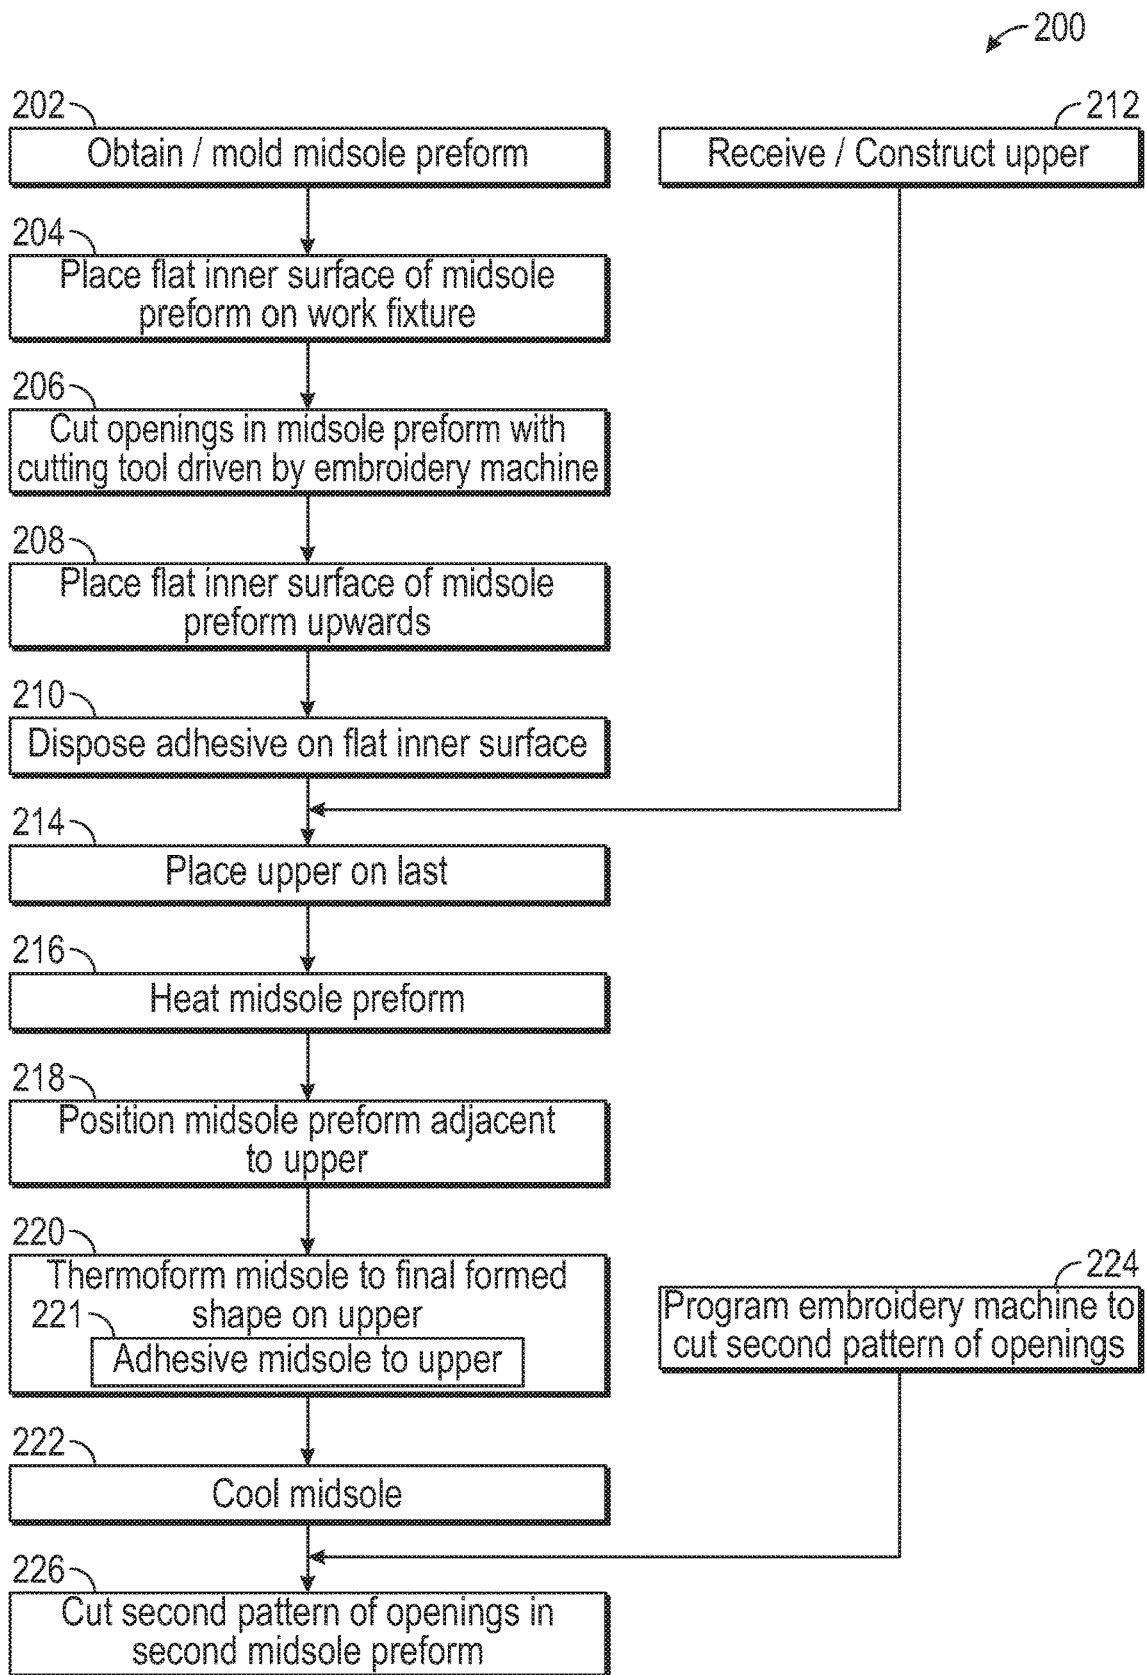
200

202
Obtain / mold midsole preform

212
Receive / Construct upper

204
Place flat inner surface of midsole preform on work fixture

206
Cut openings in midsole preform with cutting tool driven by embroidery machine

208
Place flat inner surface of midsole preform upwards

210
Dispose adhesive on flat inner surface

214
Place upper on last

216
Heat midsole preform

218
Position midsole preform adjacent to upper

220
Thermoform midsole to final formed shape on upper

221
Adhesive midsole to upper

224
Program embroidery machine to cut second pattern of openings

222
Cool midsole

226
Cut second pattern of openings in second midsole preform